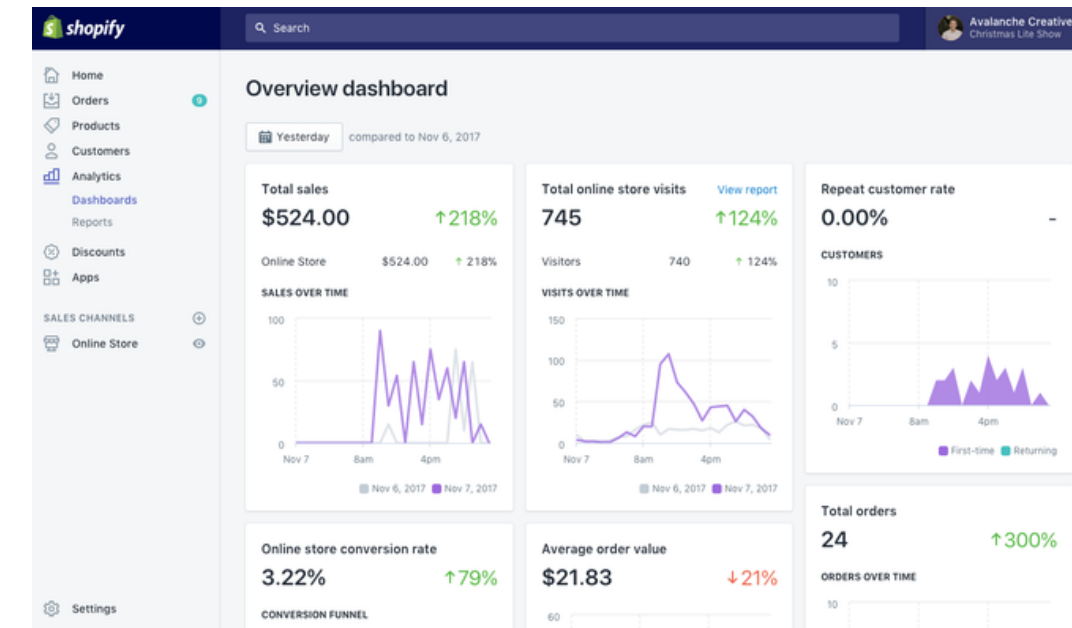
shopify

Search

Avalanche Creative
Christmas Lite Show

Home
Orders 9
Products
Customers
Analytics
Dashboards
Reports
Discounts
Apps

SALES CHANNELS
Online Store

Settings

Overview dashboard

Yesterday compared to Nov 6, 2017

Total sales
$524.00 ↑218%
Online Store $524.00 ↑ 218%
SALES OVER TIME
100
50
0
Nov 7 8am 4pm
Nov 6, 2017 Nov 7, 2017

Total online store visits View report
745 ↑124%
Visitors 740 ↑ 124%
VISITS OVER TIME
150
100
50
0
Nov 7 8am 4pm
Nov 6, 2017 Nov 7, 2017

Repeat customer rate
0.00% -
CUSTOMERS
10
5
0
Nov 7 8am 4pm
First-time Returning

Online store conversion rate
3.22% ↑79%
CONVERSION FUNNEL

Average order value
$21.83 ↓21%
60

Total orders
24 ↑300%
ORDERS OVER TIME
10